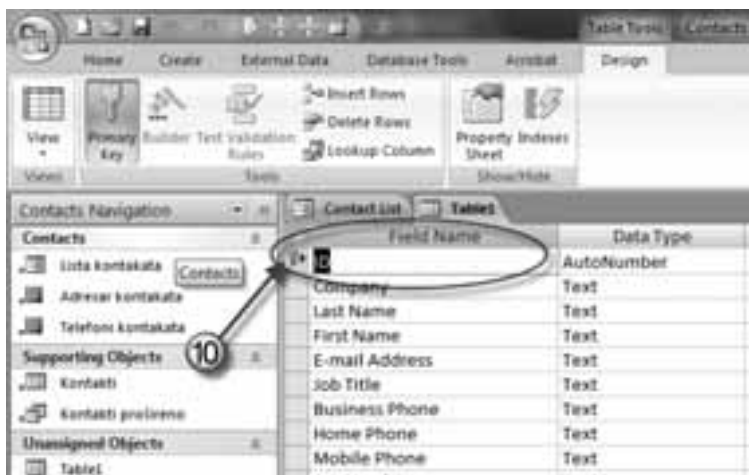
Table Tools Contacts

Home Create External Data Database Tools Acrobat Design

View Primary Key Builder Test Validation Rules Insert Rows Delete Rows Lookup Column Property Sheet Indexes

Views Tools Show/Hide

Contacts Navigation

Contacts

Lista kontakata

Contacts

Adresar kontakata

Telefoni kontakata

Supporting Objects

Kontakti

Kontakti prošireno

Unassigned Objects

Table1

10

Contact List Table1

| Field Name | Data Type |
|---|---|
| ID | AutoNumber |
| Company | Text |
| Last Name | Text |
| First Name | Text |
| E-mail Address | Text |
| Job Title | Text |
| Business Phone | Text |
| Home Phone | Text |
| Mobile Phone | Text |